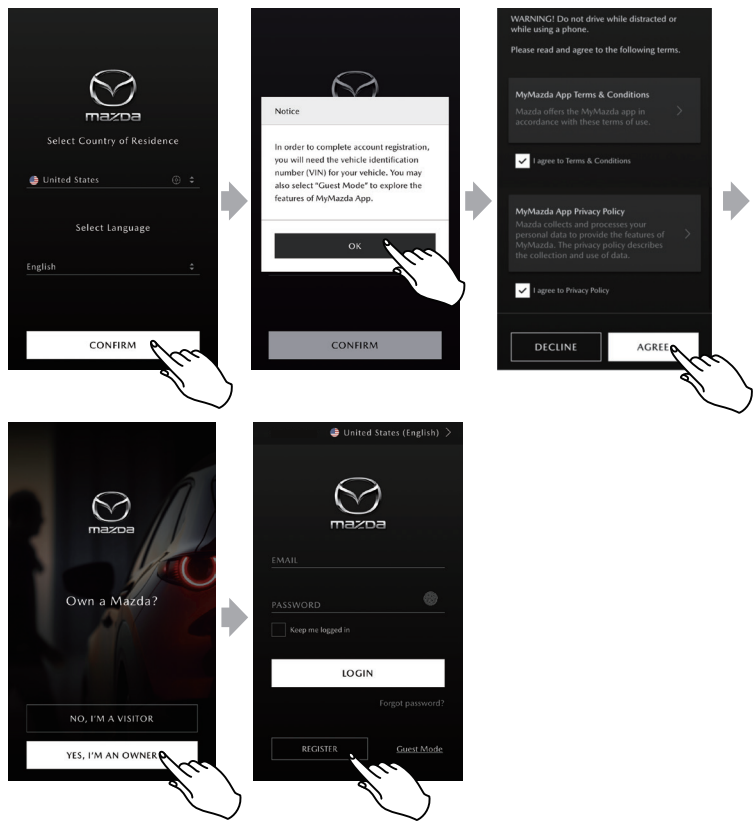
mazda

Select Country of Residence

United States

Select Language

English

CONFIRM

Notice

In order to complete account registration, you will need the vehicle identification number (VIN) for your vehicle. You may also select "Guest Mode" to explore the features of MyMazda App.

OK

CONFIRM

WARNING! Do not drive while distracted or while using a phone.

Please read and agree to the following terms.

MyMazda App Terms & Conditions

Mazda offers the MyMazda app in accordance with these terms of use.

I agree to Terms & Conditions

MyMazda App Privacy Policy

Mazda collects and processes your personal data to provide the features of MyMazda. The privacy policy describes the collection and use of data.

I agree to Privacy Policy

DECLINE

AGREE

mazda

Own a Mazda?

NO, I'M A VISITOR

YES, I'M AN OWNER

United States (English)

mazda

EMAIL

PASSWORD

Keep me logged in

LOGIN

Forgot password?

REGISTER

Guest Mode